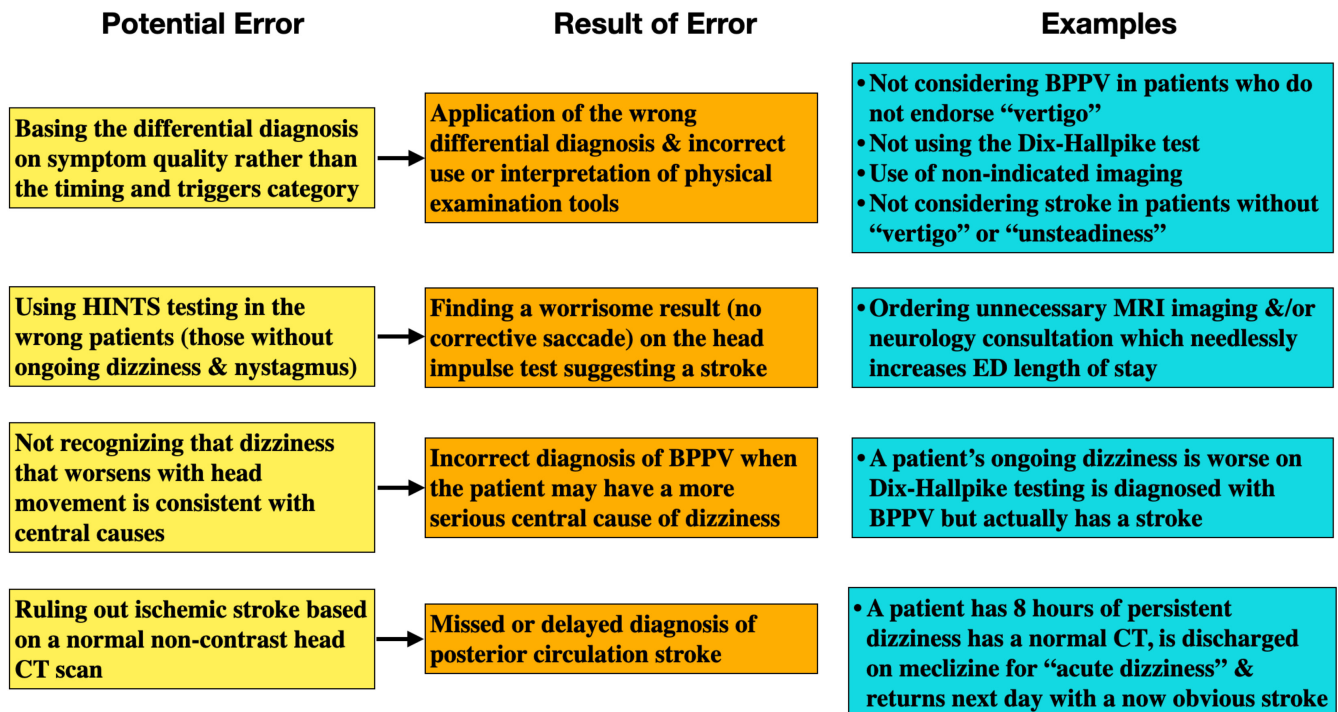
Potential Error

Result of Error

Examples

Basing the differential diagnosis on symptom quality rather than the timing and triggers category

Application of the wrong differential diagnosis & incorrect use or interpretation of physical examination tools

• Not considering BPPV in patients who do not endorse "vertigo"
• Not using the Dix-Hallpike test
• Use of non-indicated imaging
• Not considering stroke in patients without "vertigo" or "unsteadiness"

Using HINTS testing in the wrong patients (those without ongoing dizziness & nystagmus)

Finding a worrisome result (no corrective saccade) on the head impulse test suggesting a stroke

• Ordering unnecessary MRI imaging &/or neurology consultation which needlessly increases ED length of stay

Not recognizing that dizziness that worsens with head movement is consistent with central causes

Incorrect diagnosis of BPPV when the patient may have a more serious central cause of dizziness

• A patient's ongoing dizziness is worse on Dix-Hallpike testing is diagnosed with BPPV but actually has a stroke

Ruling out ischemic stroke based on a normal non-contrast head CT scan

Missed or delayed diagnosis of posterior circulation stroke

• A patient has 8 hours of persistent dizziness has a normal CT, is discharged on meclizine for "acute dizziness" & returns next day with a now obvious stroke